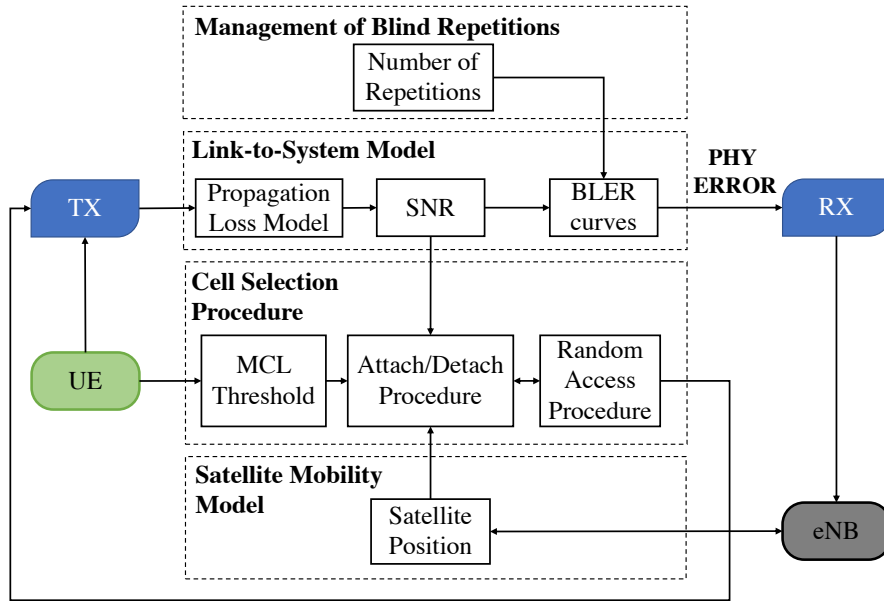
Management of Blind Repetitions

Number of Repetitions

Link-to-System Model

PHY ERROR

TX

Propagation Loss Model

SNR

BLER curves

RX

Cell Selection Procedure

UE

MCL Threshold

Attach/Detach Procedure

Random Access Procedure

Satellite Mobility Model

Satellite Position

eNB